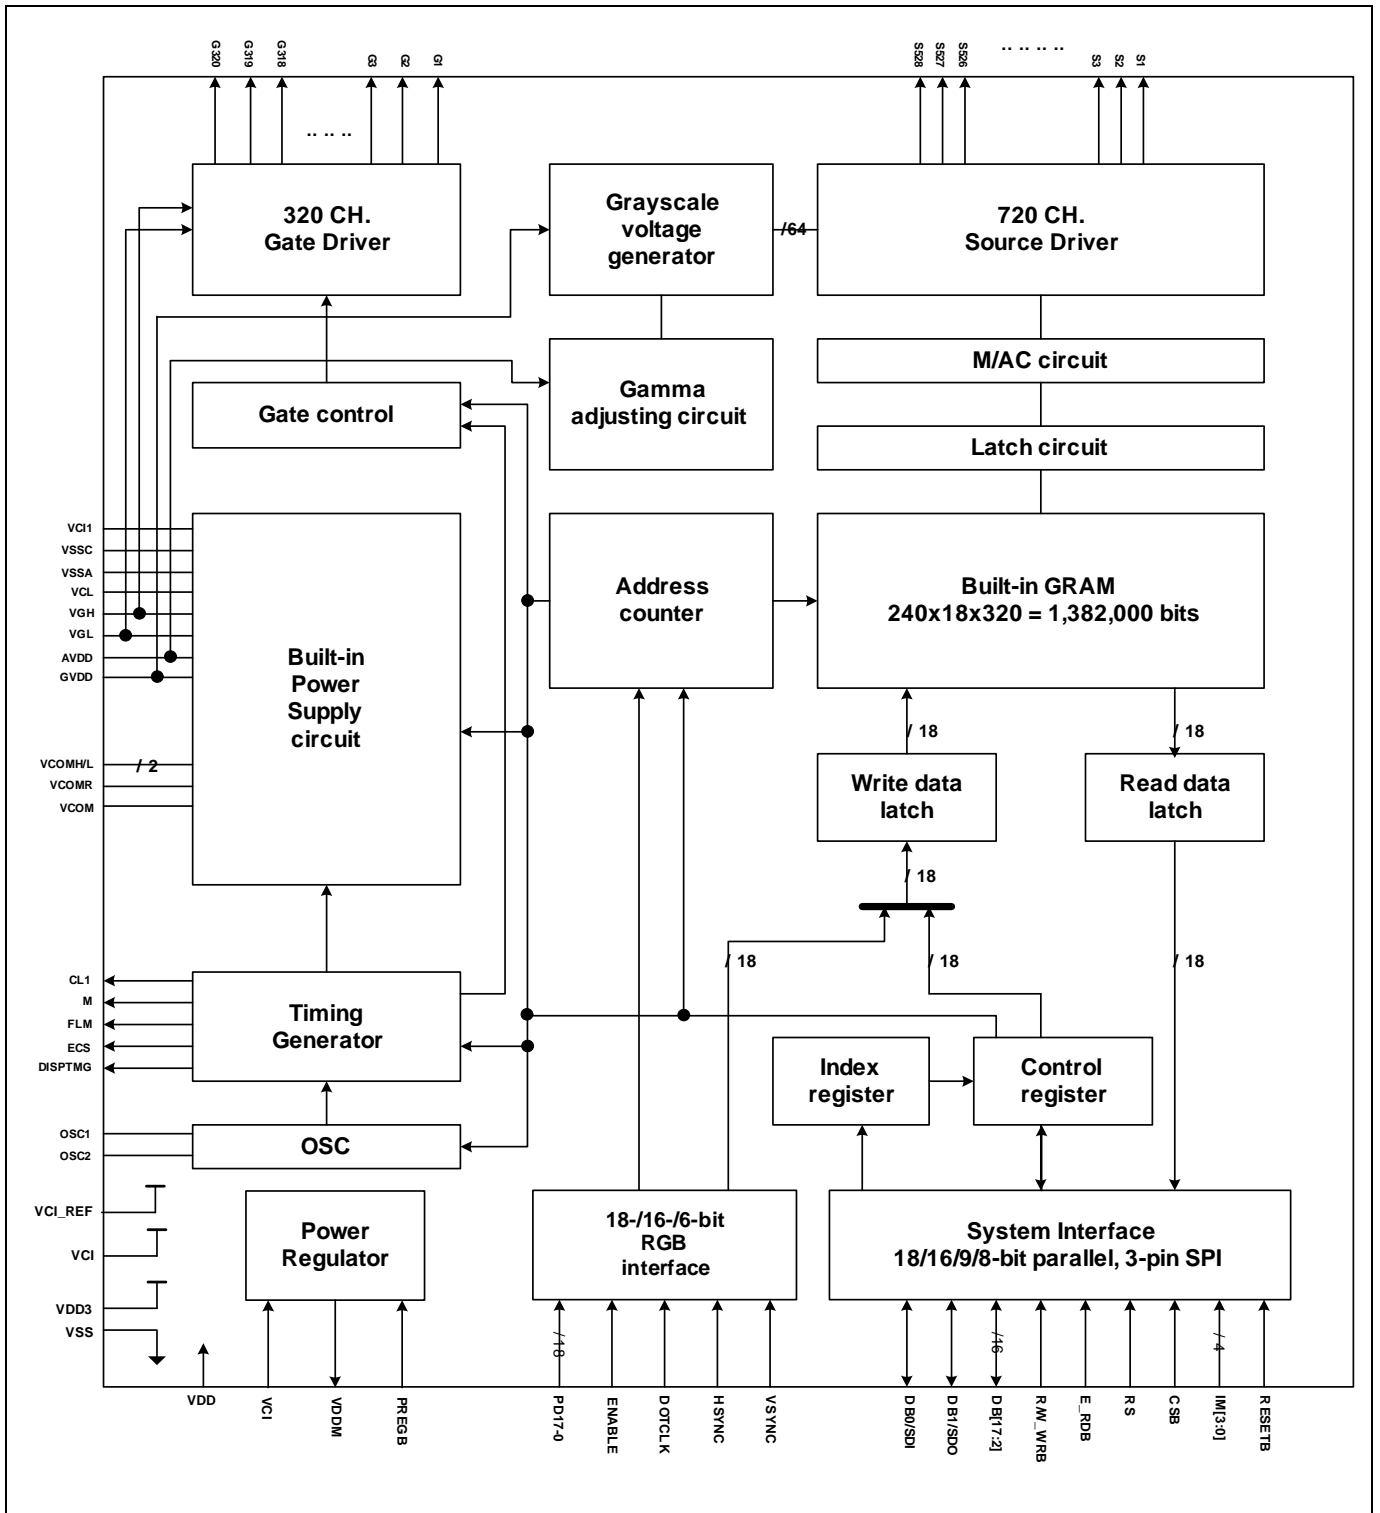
G320 G319 G318 .. .. .. G3 G2 G1

S528 S527 S526 .. .. .. .. .. S3 S2 S1

320 CH.
Gate Driver

Grayscale voltage generator

/64

720 CH.
Source Driver

M/AC circuit

Gamma adjusting circuit

Gate control

Latch circuit

VCI1
VSSC
VSSA
VCL
VGH
VGL
AVDD
GVDD

Built-in Power Supply circuit

Address counter

Built-in GRAM
240x18x320 = 1,382,000 bits

VCOMH/L
/ 2
VCOMR
VCOM

/ 18

/ 18

Write data latch

Read data latch

/ 18

/ 18

/ 18

/ 18

CL1
M
FLM
ECS
DISPTMG

Timing Generator

Index register

Control register

OSC1
OSC2

OSC

VCI_REF
VCI
VDD3
VSS

Power Regulator

18-/16-/6-bit RGB interface

System Interface
18/16/9/8-bit parallel, 3-pin SPI

/18

/16

/4

VDD VCI VDDM PREGB PD17-0 ENABLE DOTCLK HSYNC VSYNC DB0/SDI DB1/SDO DB[17:2] R/W_WRB E_RDB RS CSB IM[3:0] RESETB